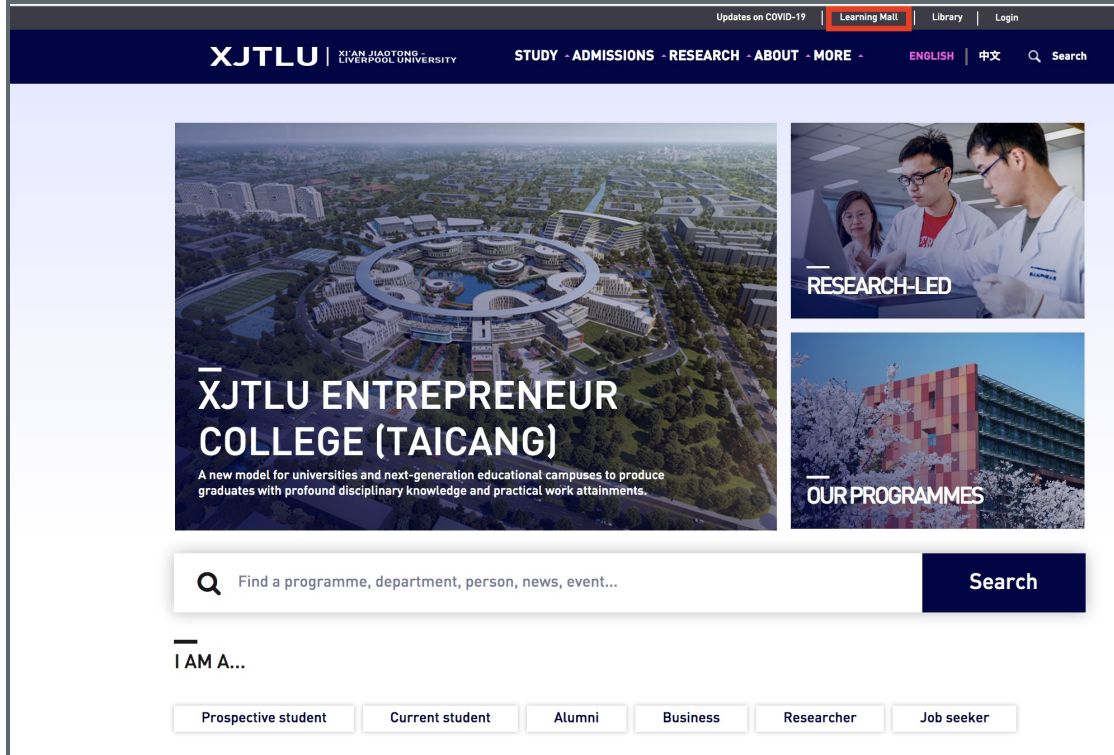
Updates on COVID-19 | Learning Mall | Library | Login

XJTLU | XI'AN JIAOTONG-LIVERPOOL UNIVERSITY

STUDY ADMISSIONS RESEARCH ABOUT MORE

ENGLISH | 中文 Search

XJTLU ENTREPRENEUR COLLEGE (TAICANG)

A new model for universities and next-generation educational campuses to produce graduates with profound disciplinary knowledge and practical work attainments.

RESEARCH-LED

OUR PROGRAMMES

Find a programme, department, person, news, event...

Search

I AM A...

Prospective student | Current student | Alumni | Business | Researcher | Job seeker